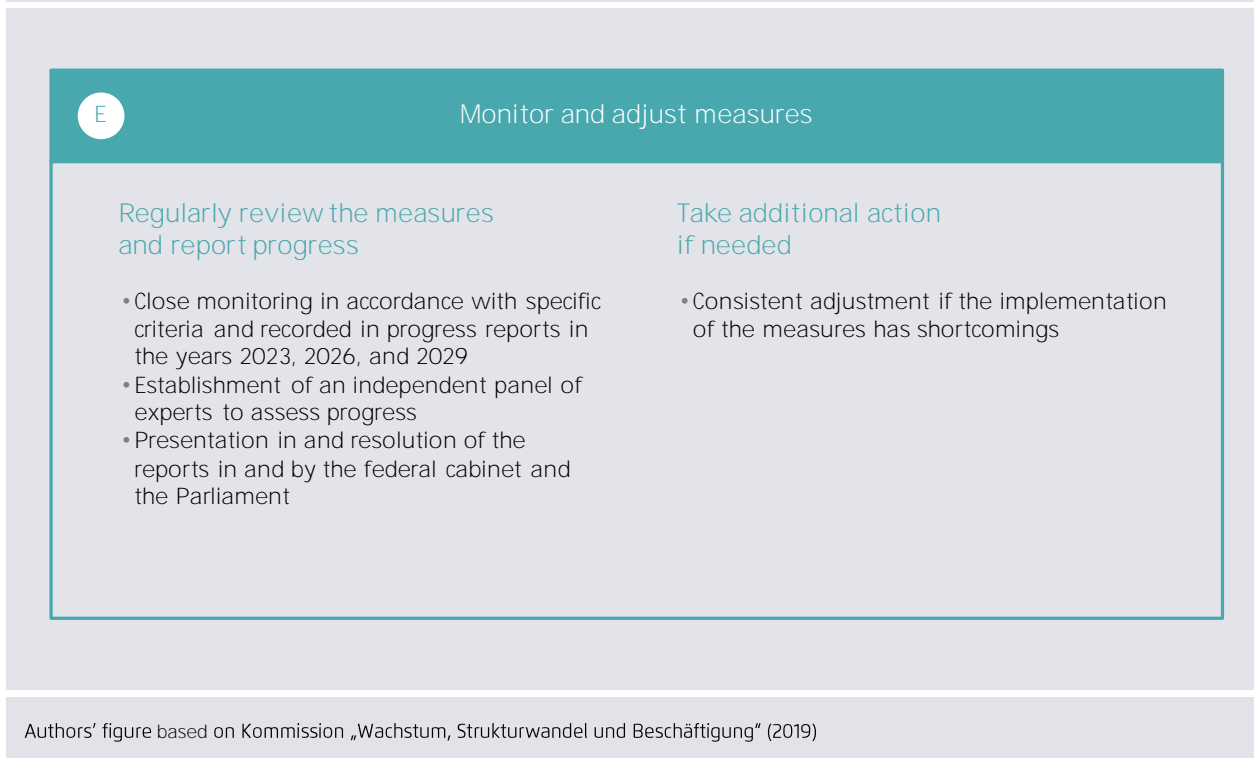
E

Monitor and adjust measures

Regularly review the measures and report progress

• Close monitoring in accordance with specific criteria and recorded in progress reports in the years 2023, 2026, and 2029
• Establishment of an independent panel of experts to assess progress
• Presentation in and resolution of the reports in and by the federal cabinet and the Parliament

Take additional action if needed

• Consistent adjustment if the implementation of the measures has shortcomings

Authors' figure based on Kommission „Wachstum, Strukturwandel und Beschäftigung" (2019)